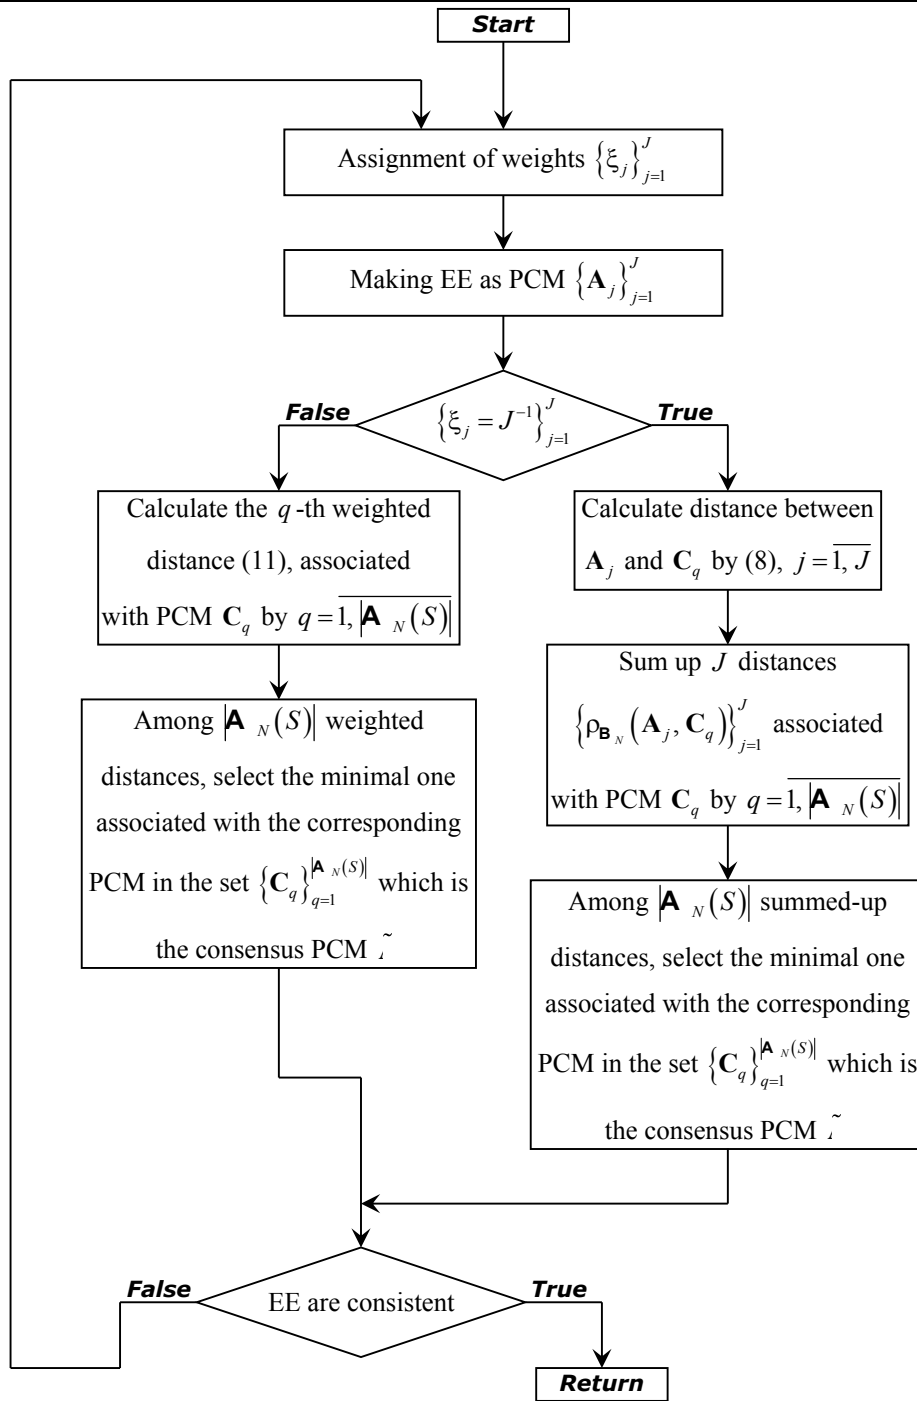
Start

Assignment of weights $\left\{\xi_j\right\}_{j=1}^{J}$

Making EE as PCM $\left\{\mathbf{A}_j\right\}_{j=1}^{J}$

False

$\left\{\xi_j = J^{-1}\right\}_{j=1}^{J}$

True

Calculate the $q$-th weighted distance (11), associated with PCM $\mathbf{C}_q$ by $q=\overline{1, \left|\mathbf{A}_N(S)\right|}$

Among $\left|\mathbf{A}_N(S)\right|$ weighted distances, select the minimal one associated with the corresponding PCM in the set $\left\{\mathbf{C}_q\right\}_{q=1}^{\left|\mathbf{A}_N(S)\right|}$ which is the consensus PCM $\tilde{}$

Calculate distance between $\mathbf{A}_j$ and $\mathbf{C}_q$ by (8), $j=\overline{1, J}$

Sum up $J$ distances $\left\{\rho_{\mathbf{B}_N}\left(\mathbf{A}_j, \mathbf{C}_q\right)\right\}_{j=1}^{J}$ associated with PCM $\mathbf{C}_q$ by $q=\overline{1, \left|\mathbf{A}_N(S)\right|}$

Among $\left|\mathbf{A}_N(S)\right|$ summed-up distances, select the minimal one associated with the corresponding PCM in the set $\left\{\mathbf{C}_q\right\}_{q=1}^{\left|\mathbf{A}_N(S)\right|}$ which is the consensus PCM $\tilde{}$

False

EE are consistent

True

Return